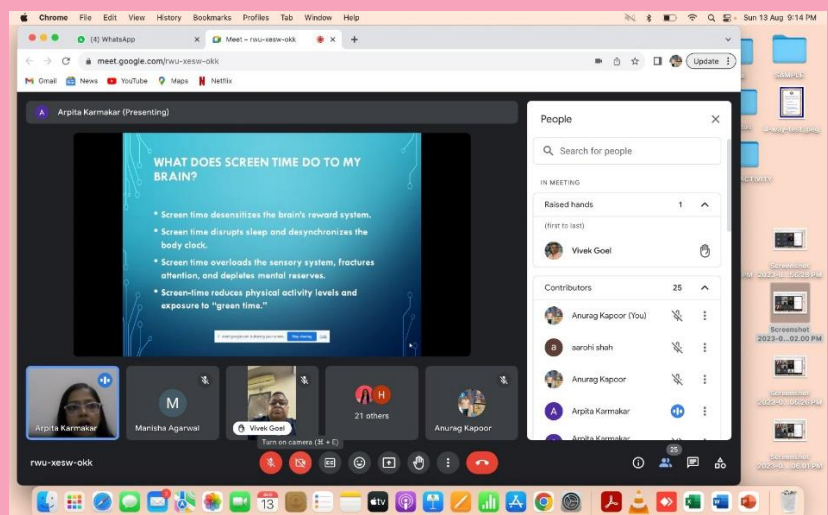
Chrome File Edit View History Bookmarks Profiles Tab Window Help
Sun 13 Aug 9:14 PM

(4) WhatsApp
Meet – rwu-xesw-okk

meet.google.com/rwu-xesw-okk
Update

Gmail News YouTube Maps Netflix

Arpita Karmakar (Presenting)

WHAT DOES SCREEN TIME DO TO MY BRAIN?

• Screen time desensitizes the brain's reward system.
• Screen time disrupts sleep and desynchronizes the body clock.
• Screen time overloads the sensory system, fractures attention, and depletes mental reserves.
• Screen-time reduces physical activity levels and exposure to "green time."

Stop sharing Hide

People

Search for people

IN MEETING

Raised hands 1

(first to last)

Vivek Goel

Contributors 25

Anurag Kapoor (You)
sarohi shah
Anurag Kapoor
Arpita Karmakar
Arpita Karmakar

Arpita Karmakar
M
Manisha Agarwal
Vivek Goel
Turn on camera (⌘ + E)
H
21 others
Anurag Kapoor

rwu-xesw-okk

25

SAMPLE

Screenshot 2023-0...02.00 PM
Screenshot
Screenshot
Screenshot

AUG 13